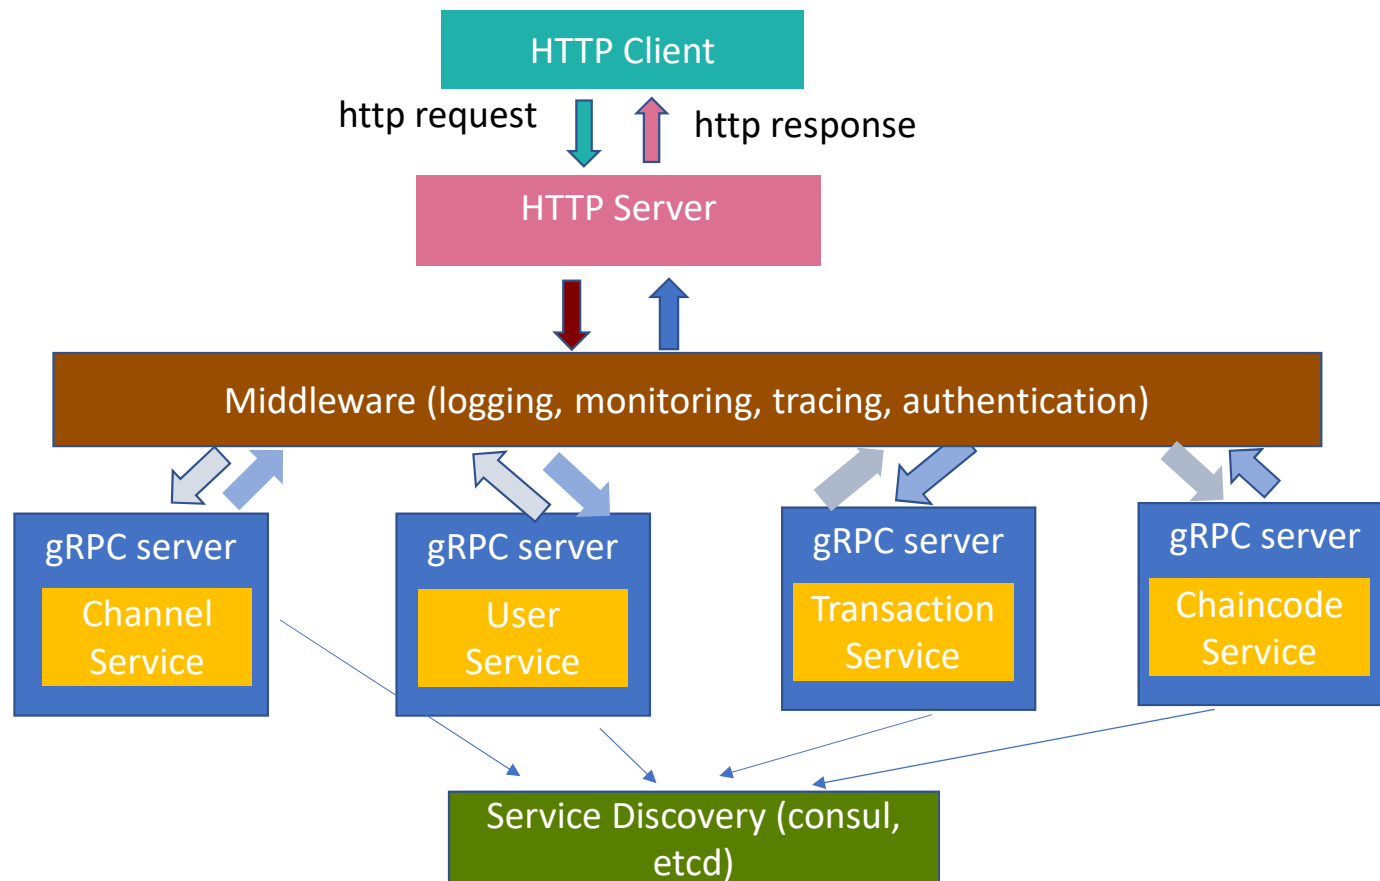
HTTP Client

http request

http response

HTTP Server

Middleware (logging, monitoring, tracing, authentication)

gRPC server

Channel Service

gRPC server

User Service

gRPC server

Transaction Service

gRPC server

Chaincode Service

Service Discovery (consul, etcd)